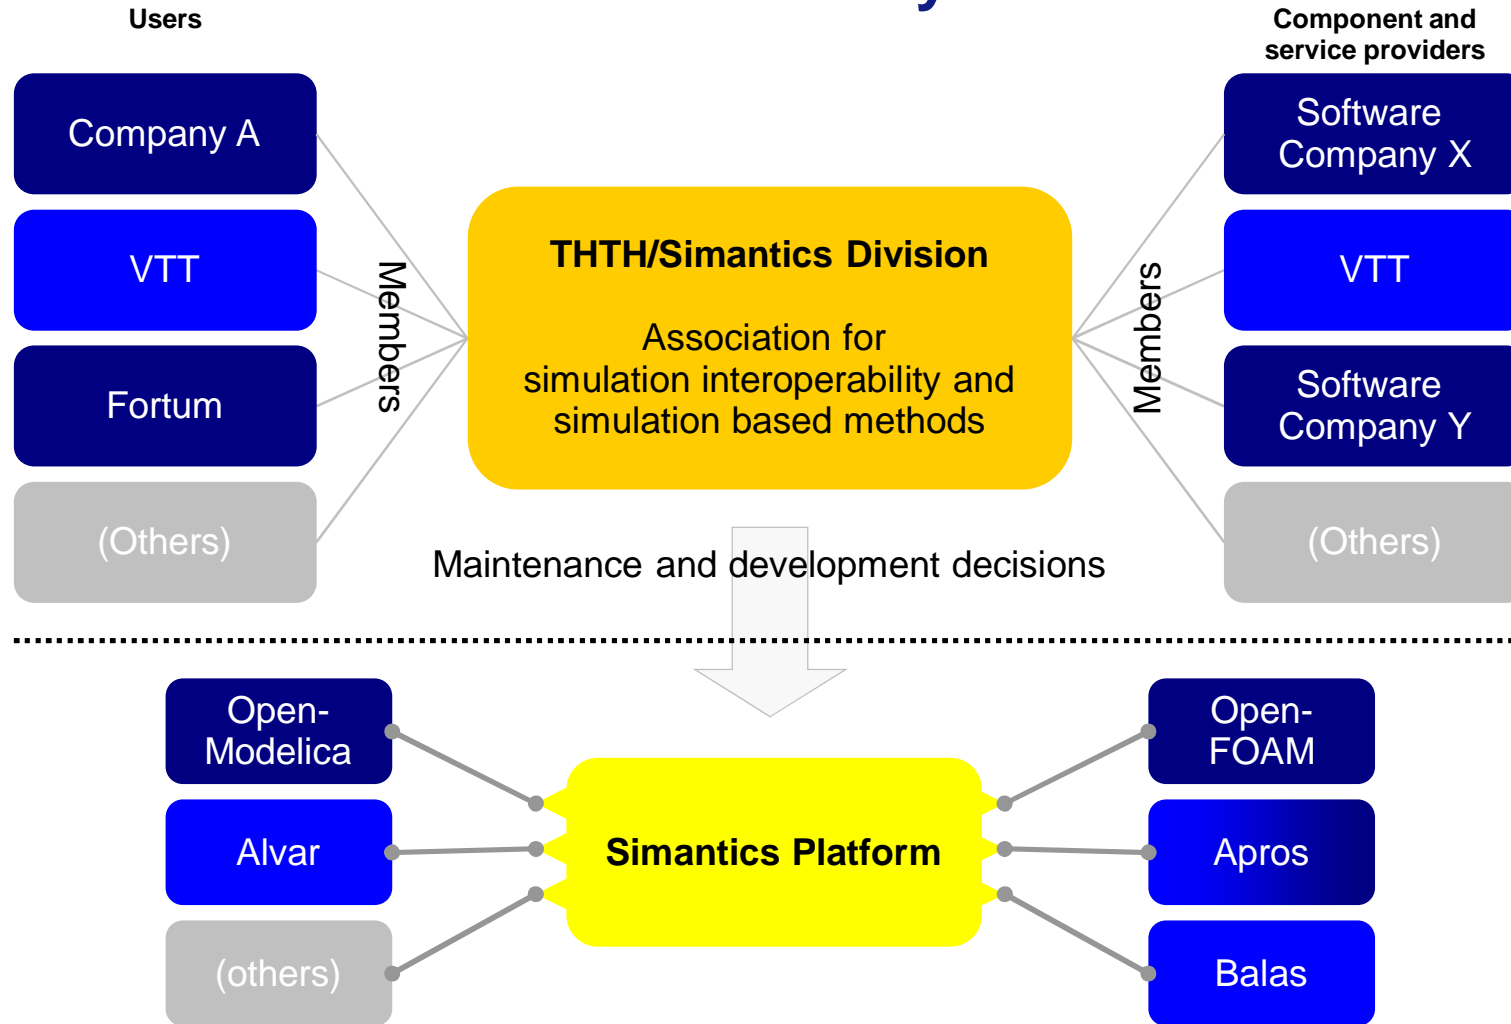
Users

Component and service providers

Company A

VTT

Fortum

(Others)

Members

THTH/Simantics Division

Association for simulation interoperability and simulation based methods

Members

Software Company X

VTT

Software Company Y

(Others)

Maintenance and development decisions

Open-Modelica

Alvar

(others)

Simantics Platform

Open-FOAM

Apros

Balas